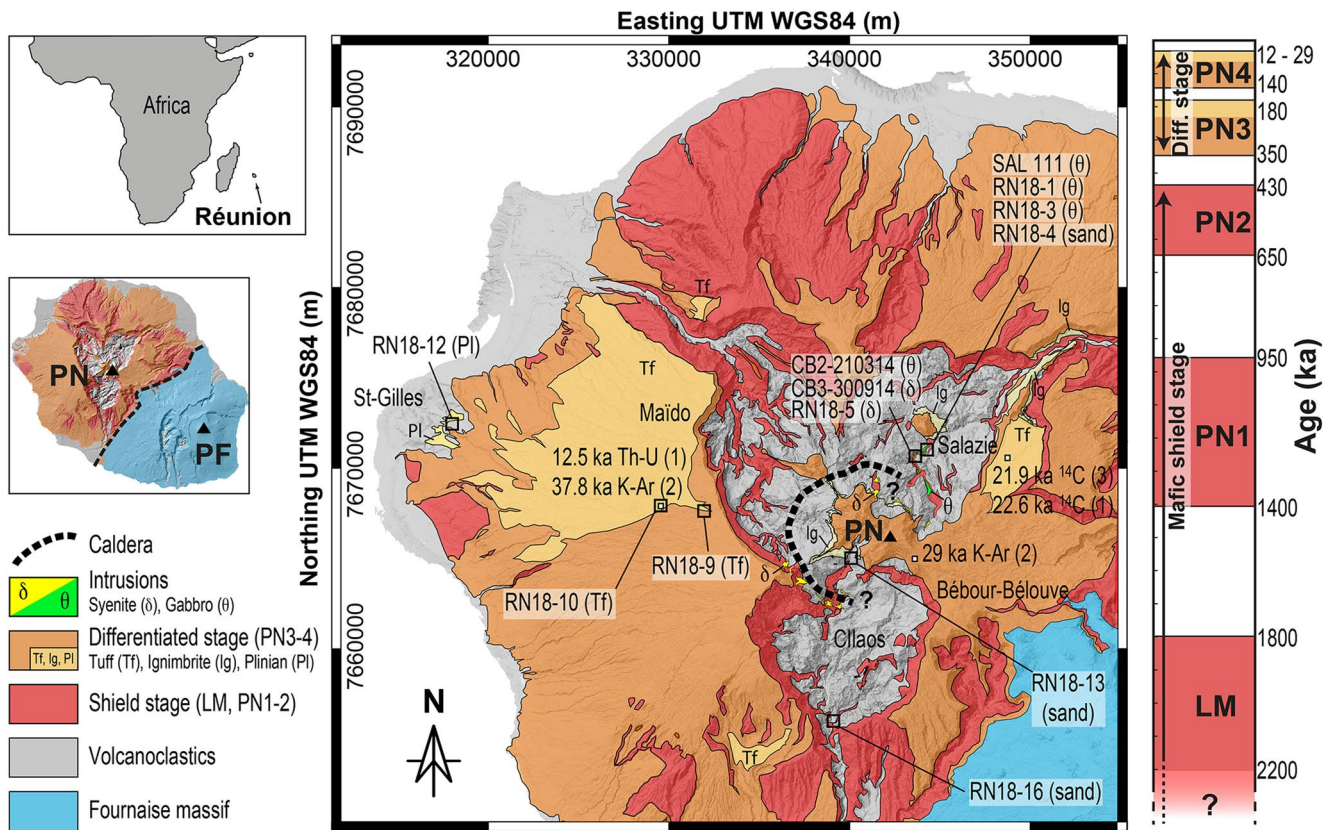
Africa

Réunion

PN

PF

Caldera

Intrusions

δ θ

Syenite (δ), Gabbro (θ)

Differentiated stage (PN3-4)

Tf, Ig, Pl

Tuff (Tf), Ignimbrite (Ig), Plinian (Pl)

Shield stage (LM, PN1-2)

Volcanoclastics

Fournaise massif

Easting UTM WGS84 (m)

320000 330000 340000 350000

Northing UTM WGS84 (m)

7690000

7680000

7670000

7660000

Tf

SAL 111 (θ)
RN18-1 (θ)
RN18-3 (θ)
RN18-4 (sand)

Ig

RN18-12 (Pl)

St-Gilles

Pl

Tf

Maïdo

CB2-210314 (θ)
CB3-300914 (δ)
RN18-5 (δ)

Ig

Ig

Salazie

Tf

12.5 ka Th-U (1)
37.8 ka K-Ar (2)

21.9 ka $^{14}$C (3)
22.6 ka $^{14}$C (1)

δ

?

θ

Ig

PN

RN18-9 (Tf)

29 ka K-Ar (2)

RN18-10 (Tf)

δ

Bébour-Bélouve

?

Cilaos

RN18-13 (sand)

N

Tf

RN18-16 (sand)

12 - 29

PN4

140

Diff. stage

180

PN3

350

430

PN2

650

Mafic shield stage

950

PN1

1400

1800

LM

2200

?

Age (ka)